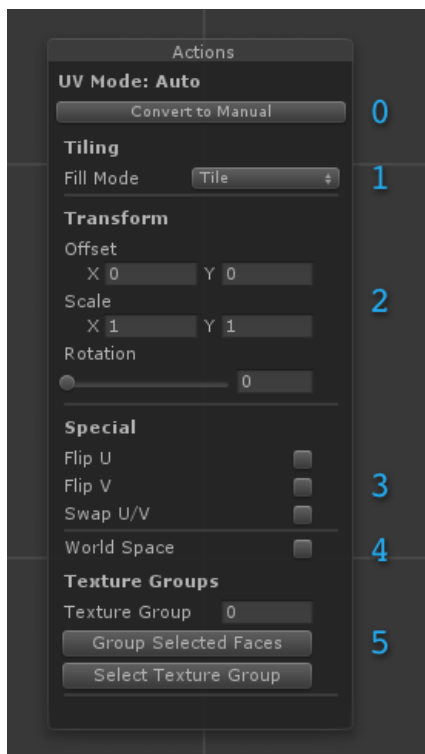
Actions

UV Mode: Auto

Convert to Manual

0

Tiling

Fill Mode Tile

1

Transform

Offset

X 0 Y 0

Scale

X 1 Y 1

2

Rotation

0

Special

Flip U

Flip V

3

Swap U/V

World Space

4

Texture Groups

Texture Group 0

Group Selected Faces

5

Select Texture Group